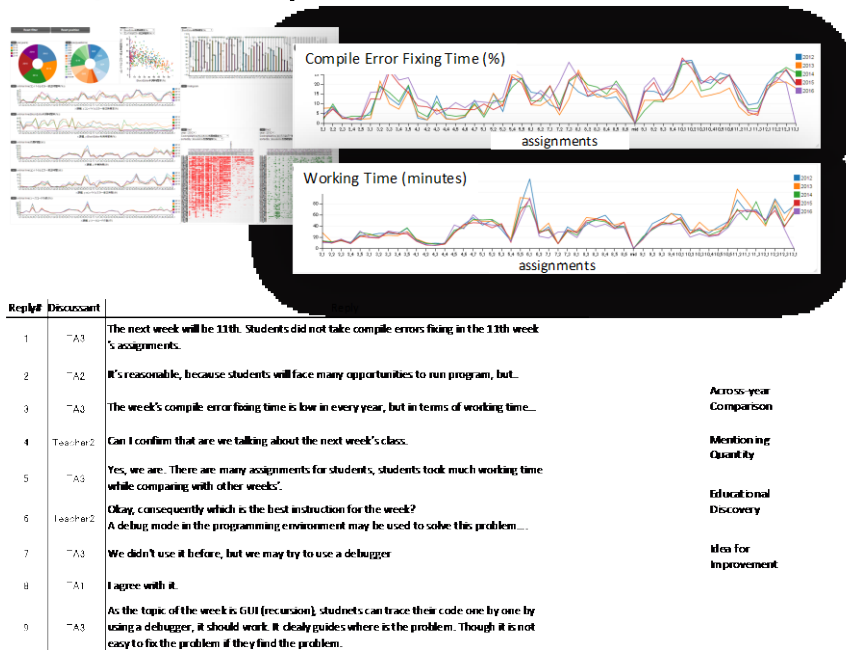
Compile Error Fixing Time (%)

2012
2013
2014
2015
2016

assignments

Working Time (minutes)

2012
2013
2014
2015
2016

assignments

| Reply# | Discussant | Reply |
|---|---|---|
| 1 | TA3 | The next week will be 11th. Students did not take compile errors fixing in the 11th week 's assignments. |
| 2 | TA2 | It's reasonable, because students will face many opportunities to run program, but... |
| 3 | TA3 | The week's compile error fixing time is low in every year, but in terms of working time... |
| 4 | Teacher2 | Can I confirm that are we talking about the next week's class. |
| 5 | TA3 | Yes, we are. There are many assignments for students, students took much working time while comparing with other weeks'. |
| 6 | Teacher2 | Okay, consequently which is the best instruction for the week? A debug mode in the programming environment may be used to solve this problem.... |
| 7 | TA3 | We didn't use it before, but we may try to use a debugger |
| 8 | TA1 | I agree with it. |
| 9 | TA3 | As the topic of the week is GUI (recursion), studnets can trace their code one by one by using a debugger, it should work. It clealy guides where is the problem. Though it is not easy to fix the problem if they find the problem. |

Across-year Comparison

Mentioning Quantity

Educational Discovery

Idea for Improvement